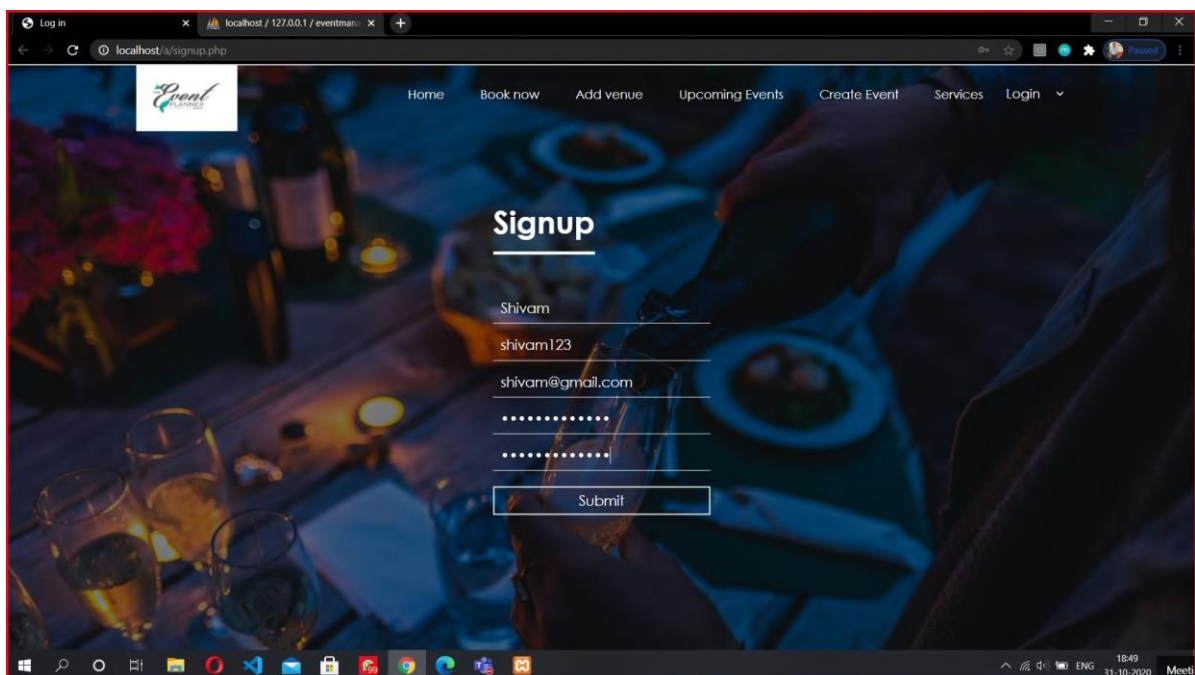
Log in
localhost / 127.0.0.1 / eventmana
localhost/a/signup.php
Paused

Event PLANNER

Home Book now Add venue Upcoming Events Create Event Services Login

Signup

Shivam
shivam123
shivam@gmail.com
•••••••••••••
•••••••••••••
Submit

ENG 18:49 31-10-2020 Meeti